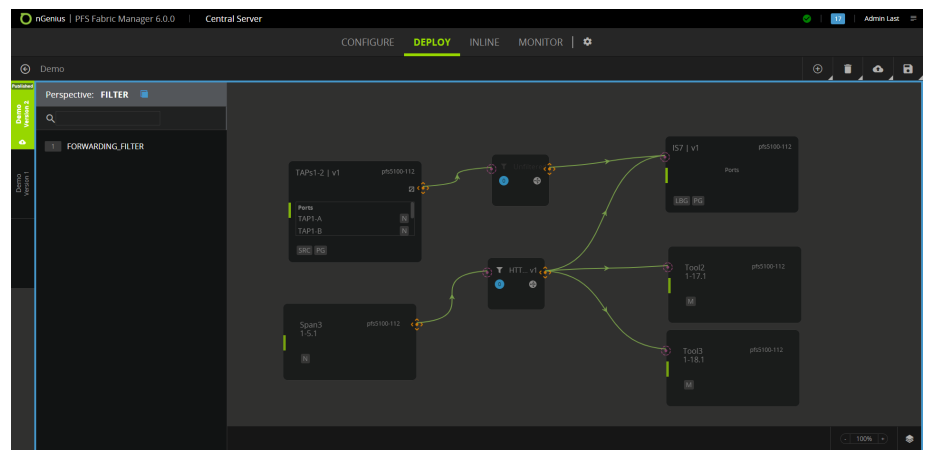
nGenius | PFS Fabric Manager 6.0.0 | Central Server

17 | Admin Last

CONFIGURE DEPLOY INLINE MONITOR

Demo

Published

Demo Version 2

Demo Version 1

Perspective: FILTER

1 FORWARDING_FILTER

TAPs1-2 | v1 pfs5100-112

Ports
TAP1-A N
TAP1-B N

SRC PG

Span3 1-5.1 pfs5100-112

N

HTT... v1

IS7 | v1 pfs5100-112

Ports

LBG PG

Tool2 1-17.1 pfs5100-112

M

Tool3 1-18.1 pfs5100-112

M

100%